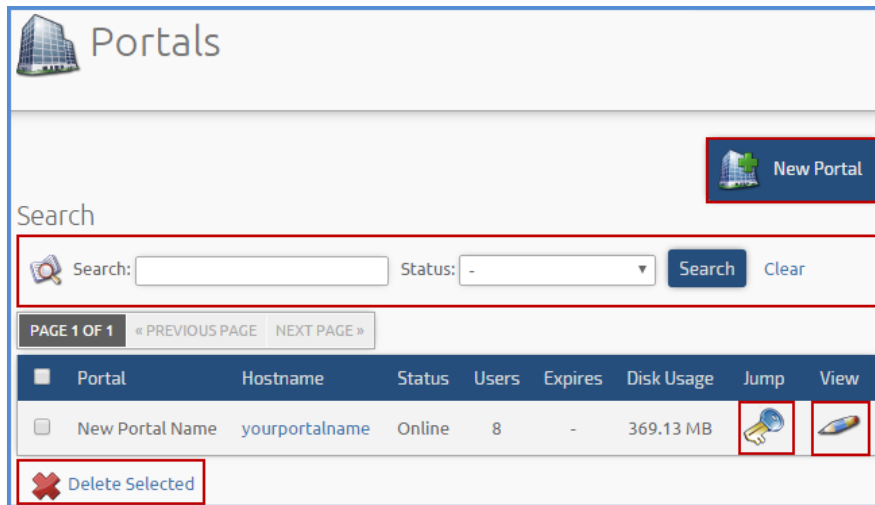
Portals

New Portal

Search

Search: Status: - Search Clear

PAGE 1 OF 1 « PREVIOUS PAGE NEXT PAGE »

| | Portal | Hostname | Status | Users | Expires | Disk Usage | Jump | View |
|---|---|---|---|---|---|---|---|---|
| | New Portal Name | yourportalname | Online | 8 | - | 369.13 MB | | |

Delete Selected